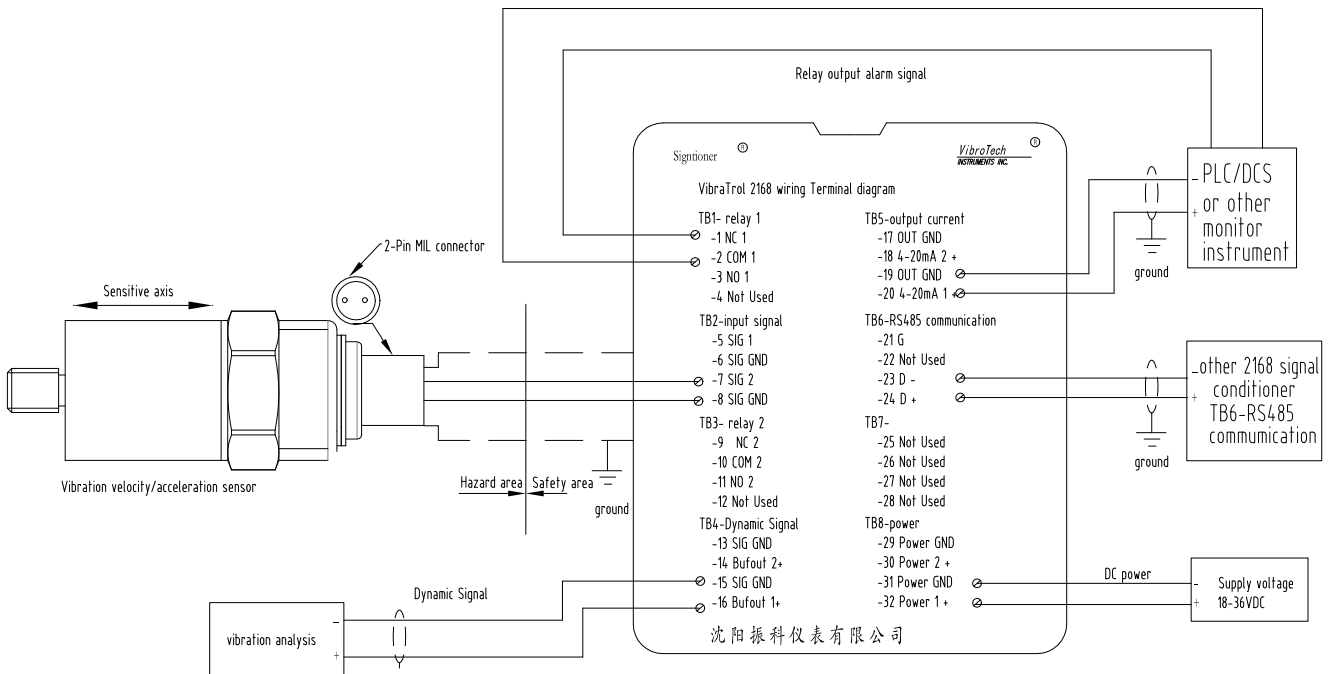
Relay output alarm signal

Signtioner

VibroTech
INSTRUMENTS INC.

VibraTrol 2168 wiring Terminal diagram

TB1- relay 1
-1 NC 1
-2 COM 1
-3 NO 1
-4 Not Used

TB2-input signal
-5 SIG 1
-6 SIG GND
-7 SIG 2
-8 SIG GND

TB3- relay 2
-9 NC 2
-10 COM 2
-11 NO 2
-12 Not Used

TB4-Dynamic Signal
-13 SIG GND
-14 Bufout 2+
-15 SIG GND
-16 Bufout 1+

TB5-output current
-17 OUT GND
-18 4-20mA 2 +
-19 OUT GND
-20 4-20mA 1 +

TB6-RS485 communication
-21 G
-22 Not Used
-23 D -
-24 D +

TB7-
-25 Not Used
-26 Not Used
-27 Not Used
-28 Not Used

TB8-power
-29 Power GND
-30 Power 2 +
-31 Power GND
-32 Power 1 +

沈阳振科仪表有限公司

2-Pin MIL connector

Sensitive axis

Vibration velocity/acceleration sensor

Hazard area

Safety area

ground

- PLC/DCS
+ or other monitor instrument

ground

- other 2168 signal conditioner
+ TB6-RS485 commumication

ground

DC power

- Supply voltage
+ 18-36VDC

Dynamic Signal

vibration analysis
-
+